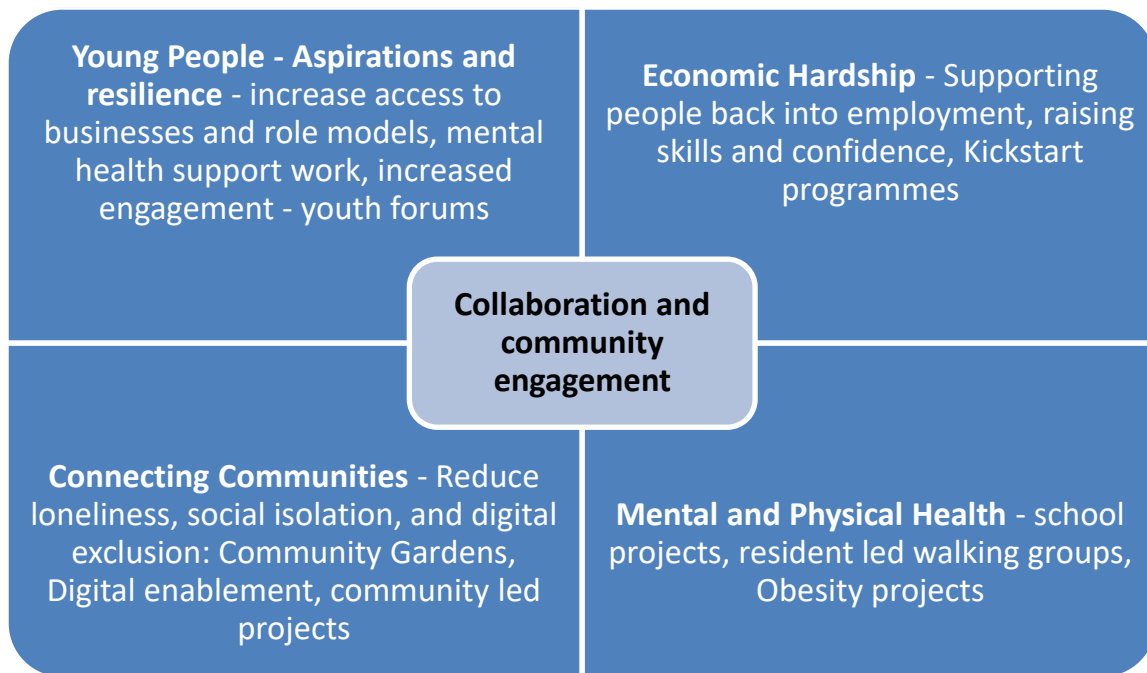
**Young People - Aspirations and resilience** - increase access to businesses and role models, mental health support work, increased engagement - youth forums

**Economic Hardship** - Supporting people back into employment, raising skills and confidence, Kickstart programmes

**Collaboration and community engagement**

**Connecting Communities** - Reduce loneliness, social isolation, and digital exclusion: Community Gardens, Digital enablement, community led projects

**Mental and Physical Health** - school projects, resident led walking groups, Obesity projects